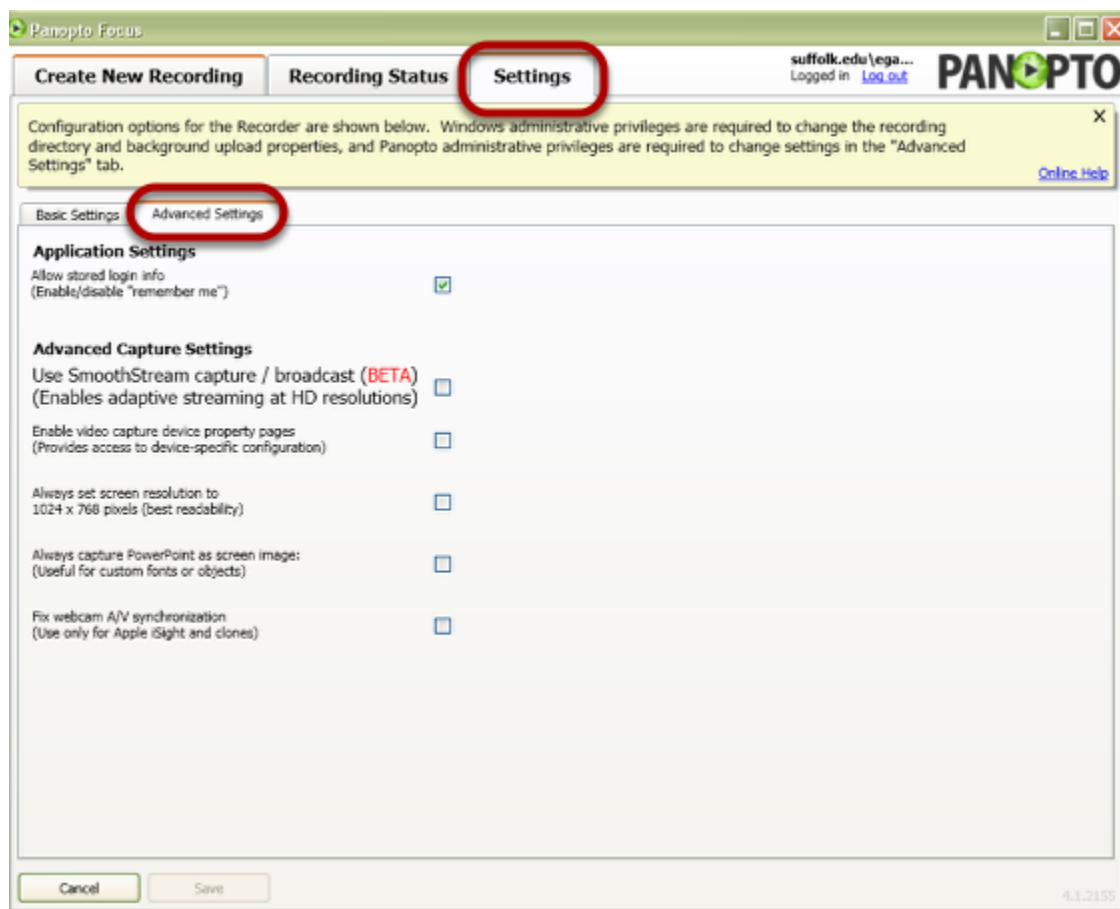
Panopto Focus

Create New Recording
Recording Status
Settings

suffolk.edu\ega...
Logged in Log out

PANOPTO

Configuration options for the Recorder are shown below. Windows administrative privileges are required to change the recording directory and background upload properties, and Panopto administrative privileges are required to change settings in the "Advanced Settings" tab.

Online Help

Basic Settings
Advanced Settings

Application Settings

Allow stored login info
(Enable/disable "remember me")

Advanced Capture Settings

Use SmoothStream capture / broadcast (BETA)
(Enables adaptive streaming at HD resolutions)

Enable video capture device property pages
(Provides access to device-specific configuration)

Always set screen resolution to
1024 x 768 pixels (best readability)

Always capture PowerPoint as screen image:
(Useful for custom fonts or objects)

Fix webcam A/V synchronization
(Use only for Apple iSight and clones)

Cancel
Save

4.1.2155